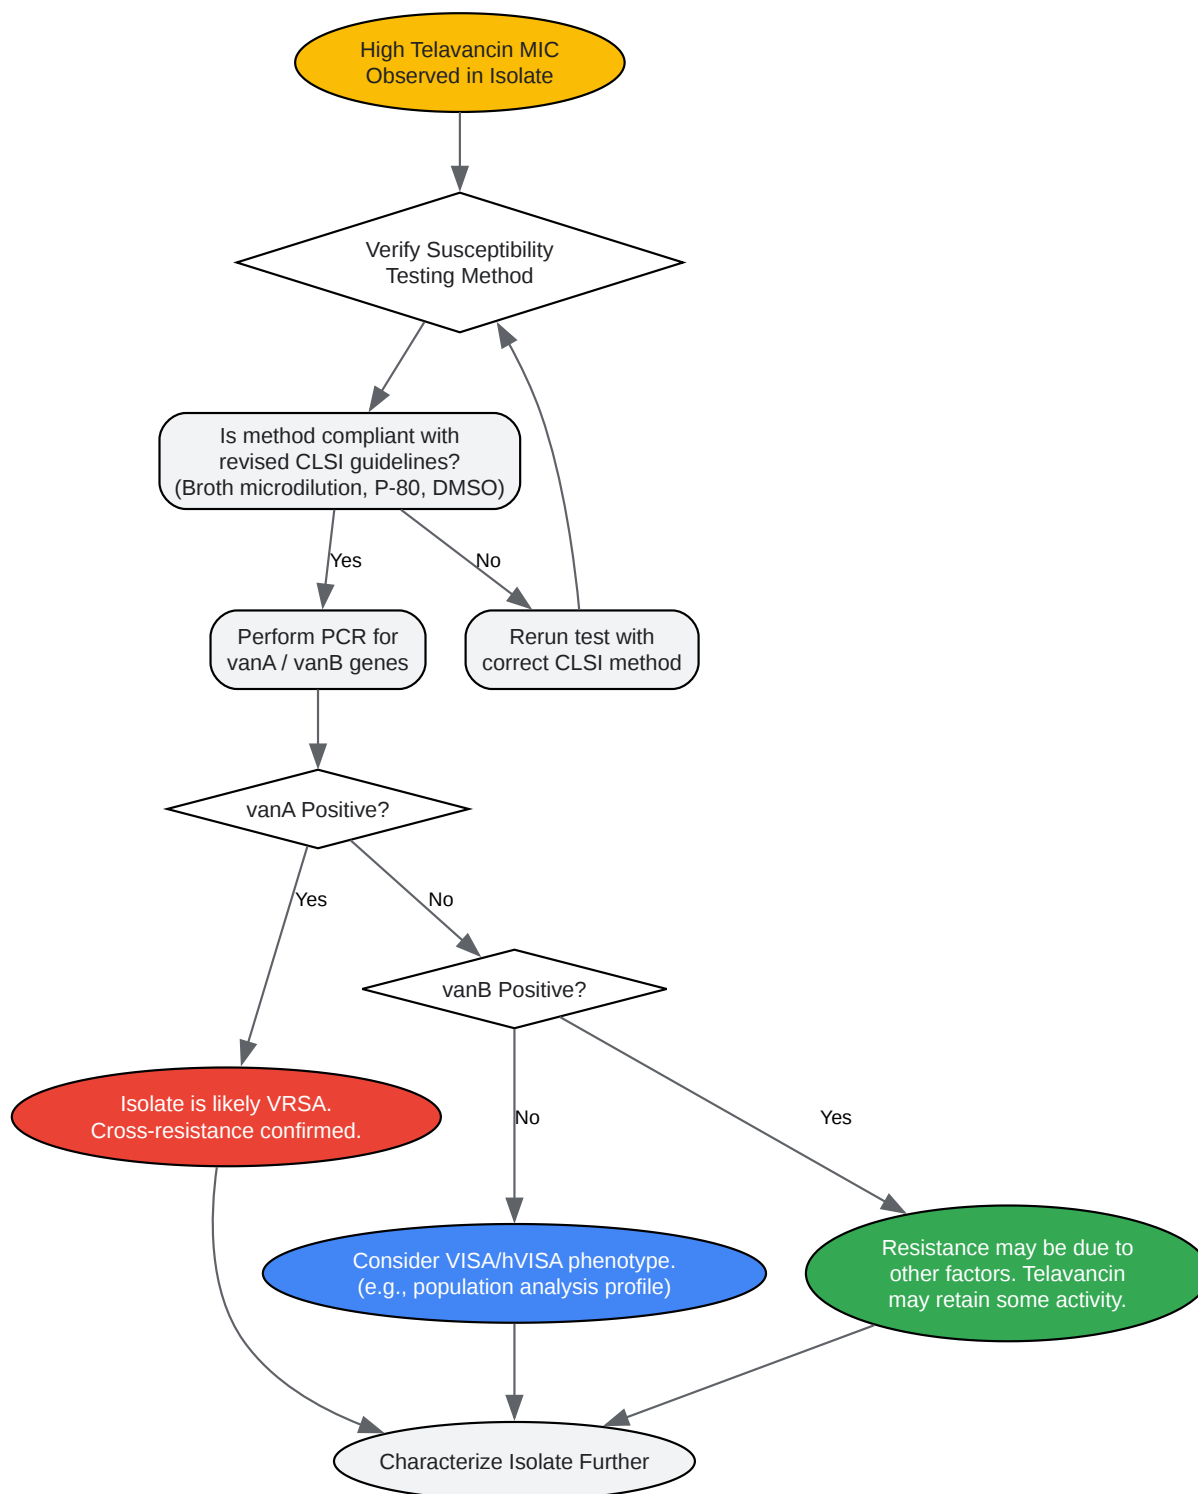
High Telavancin MIC
Observed in Isolate

Verify Susceptibility
Testing Method

Is method compliant with
revised CLSI guidelines?
(Broth microdilution, P-80, DMSO)

Yes

No

Perform PCR for
vanA / vanB genes

Rerun test with
correct CLSI method

vanA Positive?

Yes

No

vanB Positive?

Isolate is likely VRSA.
Cross-resistance confirmed.

No

Yes

Consider VISA/hVISA phenotype.
(e.g., population analysis profile)

Resistance may be due to
other factors. Telavancin
may retain some activity.

Characterize Isolate Further